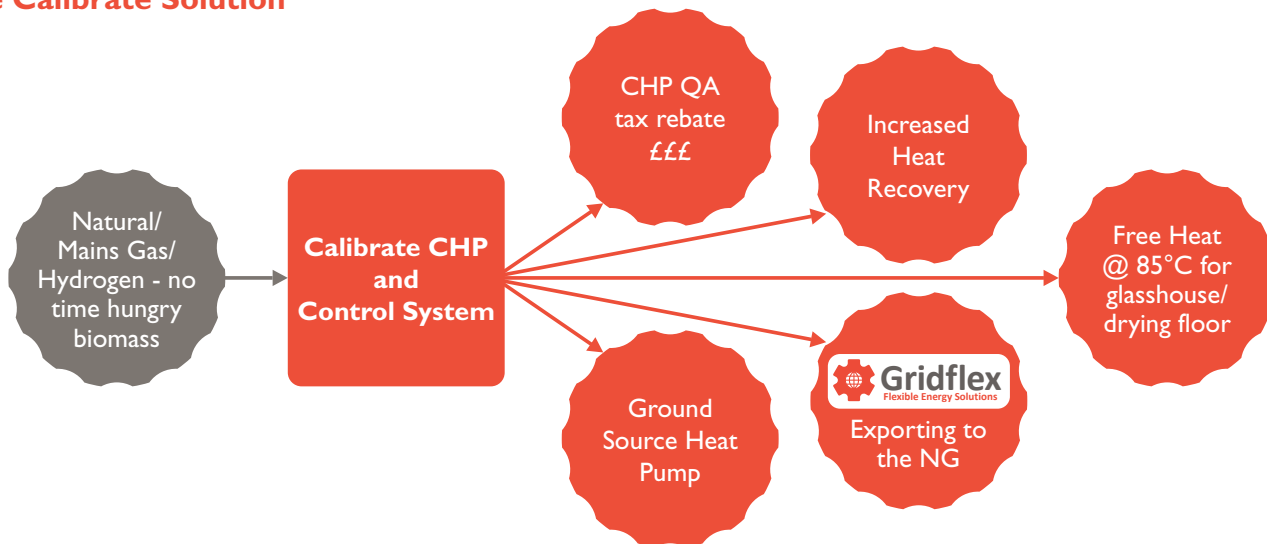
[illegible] Calibrate Solution

Natural/ Mains Gas/ Hydrogen - no time hungry biomass

Calibrate CHP and Control System

CHP QA tax rebate £££

Increased Heat Recovery

Free Heat @ 85°C for glasshouse/ drying floor

Ground Source Heat Pump

Gridflex
Flexible Energy Solutions
Exporting to the NG